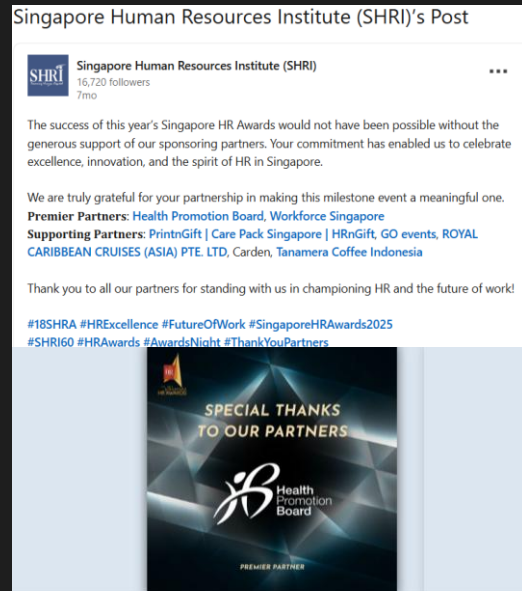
Singapore Human Resources Institute (SHRI)'s Post

SHRI

Singapore Human Resources Institute (SHRI)
16,720 followers
7mo

...

The success of this year's Singapore HR Awards would not have been possible without the generous support of our sponsoring partners. Your commitment has enabled us to celebrate excellence, innovation, and the spirit of HR in Singapore.

We are truly grateful for your partnership in making this milestone event a meaningful one.
**Premier Partners**: Health Promotion Board, Workforce Singapore
**Supporting Partners**: PrintnGift | Care Pack Singapore | HRnGift, GO events, ROYAL CARIBBEAN CRUISES (ASIA) PTE. LTD, Carden, Tanamera Coffee Indonesia

Thank you to all our partners for standing with us in championing HR and the future of work!

#18SHRA #HRExcellence #FutureOfWork #SingaporeHRAwards2025
#SHRI60 #HRAwards #AwardsNight #ThankYouPartners

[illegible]

SPECIAL THANKS TO OUR PARTNERS

Health Promotion Board

PREMIER PARTNER